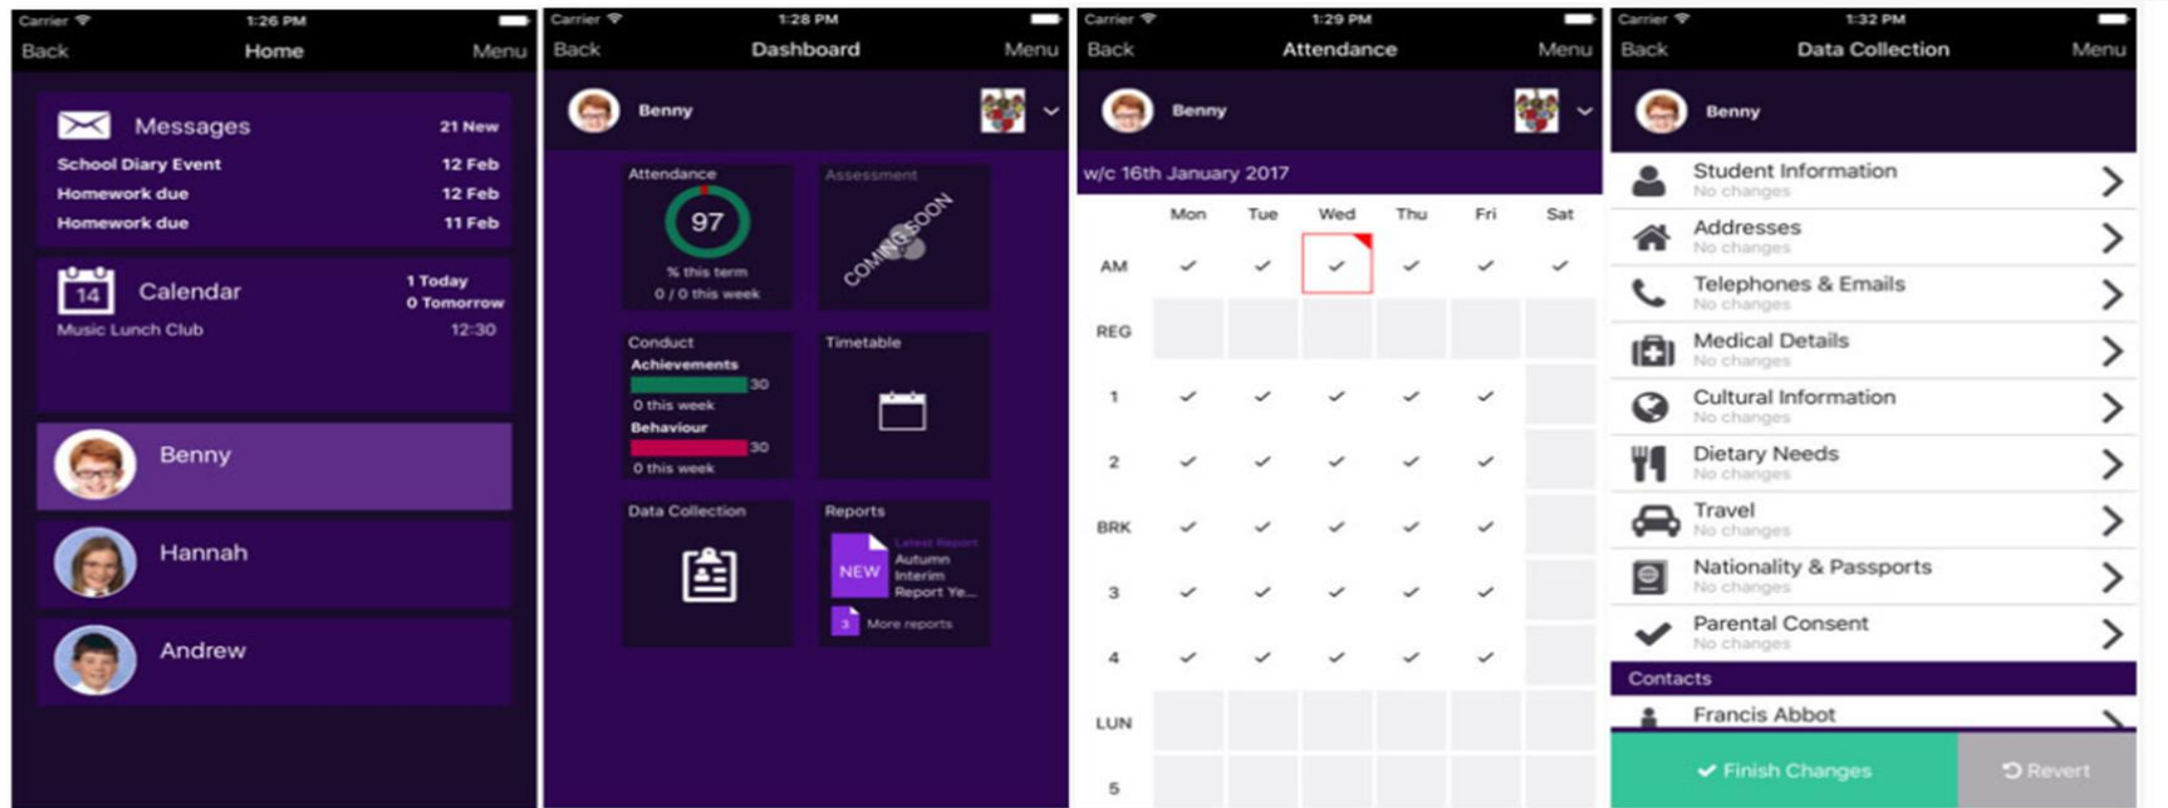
Carrier 1:26 PM
Back Home Menu

Messages 21 New
School Diary Event 12 Feb
Homework due 12 Feb
Homework due 11 Feb

14 Calendar 1 Today 0 Tomorrow
Music Lunch Club 12:30

Benny
Hannah
Andrew

Carrier 1:28 PM
Back Dashboard Menu

Benny

Attendance
97
% this term
0 / 0 this week

Assessment
COMING SOON

Conduct
Achievements
30
0 this week
Behaviour
30
0 this week

Timetable

Data Collection

Reports
Latest Report
NEW
Autumn Interim Report Ye...
3 More reports

Carrier 1:29 PM
Back Attendance Menu

Benny

w/c 16th January 2017

| | Mon | Tue | Wed | Thu | Fri | Sat |
|---|---|---|---|---|---|---|
| AM | ✓ | ✓ | ✓ | ✓ | ✓ | ✓ |
| REG | | | | | | |
| 1 | ✓ | ✓ | ✓ | ✓ | ✓ | |
| 2 | ✓ | ✓ | ✓ | ✓ | ✓ | |
| BRK | ✓ | ✓ | ✓ | ✓ | ✓ | |
| 3 | ✓ | ✓ | ✓ | ✓ | ✓ | |
| 4 | ✓ | ✓ | ✓ | ✓ | ✓ | |
| LUN | | | | | | |
| 5 | | | | | | |

Carrier 1:32 PM
Back Data Collection Menu

Benny

Student Information
No changes
Addresses
No changes
Telephones & Emails
No changes
Medical Details
No changes
Cultural Information
No changes
Dietary Needs
No changes
Travel
No changes
Nationality & Passports
No changes
Parental Consent
No changes
Contacts
Francis Abbot

✓ Finish Changes
Revert